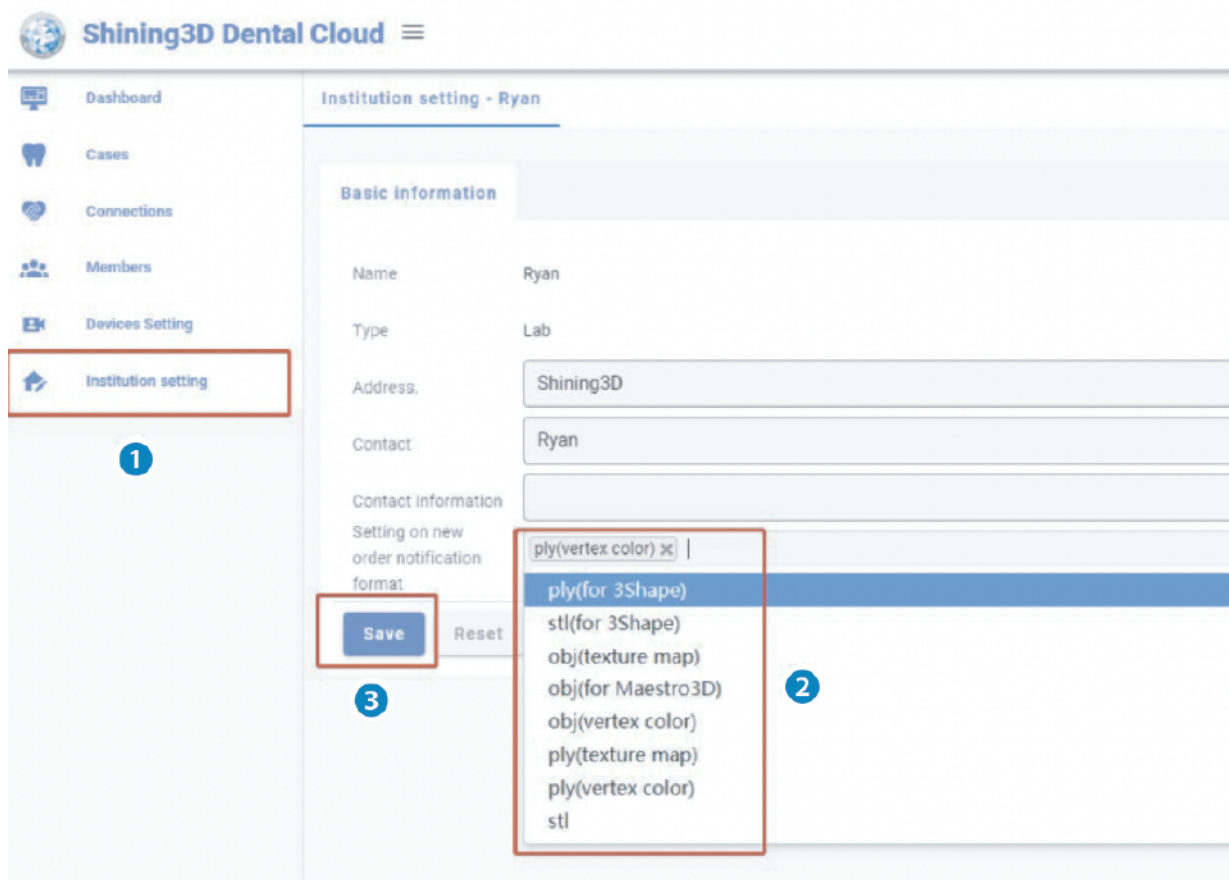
Shining3D Dental Cloud

Dashboard
Cases
Connections
Members
Devices Setting
Institution setting

1

Institution setting - Ryan

Basic information

Name Ryan
Type Lab
Address. Shining3D
Contact Ryan
Contact information
Setting on new order notification format

ply(vertex color) ×

ply(for 3Shape)
stl(for 3Shape)
obj(texture map)
obj(for Maestro3D)
obj(vertex color)
ply(texture map)
ply(vertex color)
stl

2

Save Reset

3